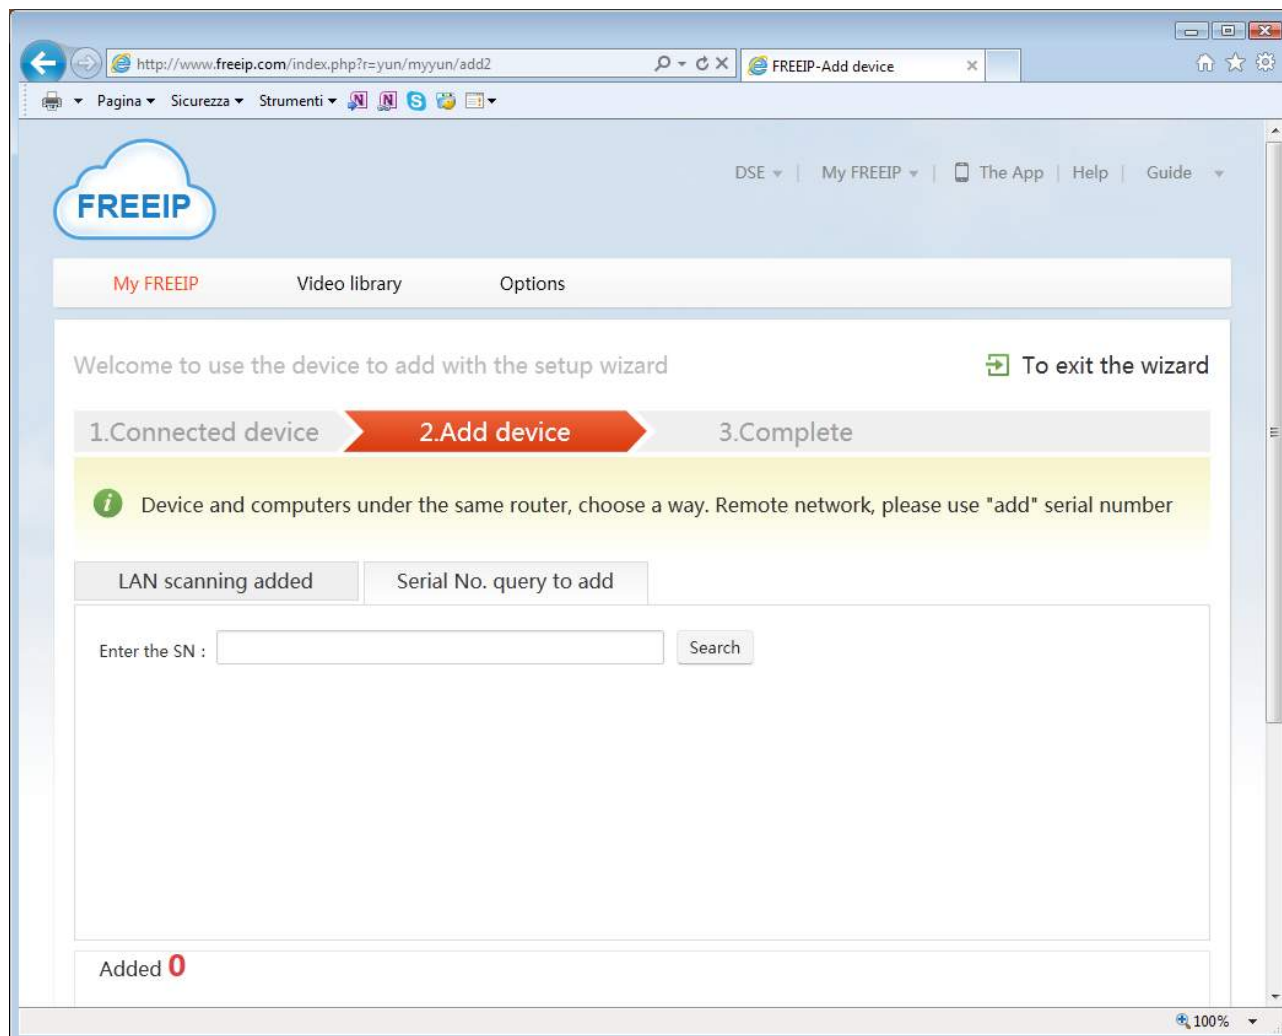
http://www.freeip.com/index.php?r=yun/myyun/add2

FREEIP-Add device

Pagina ▾ Sicurezza ▾ Strumenti ▾

FREEIP

DSE ▾ | My FREEIP ▾ | The App | Help | Guide ▾

My FREEIP Video library Options

Welcome to use the device to add with the setup wizard

To exit the wizard

1.Connected device 2.Add device 3.Complete

Device and computers under the same router, choose a way. Remote network, please use "add" serial number

LAN scanning added Serial No. query to add

Enter the SN : Search

Added 0

100%